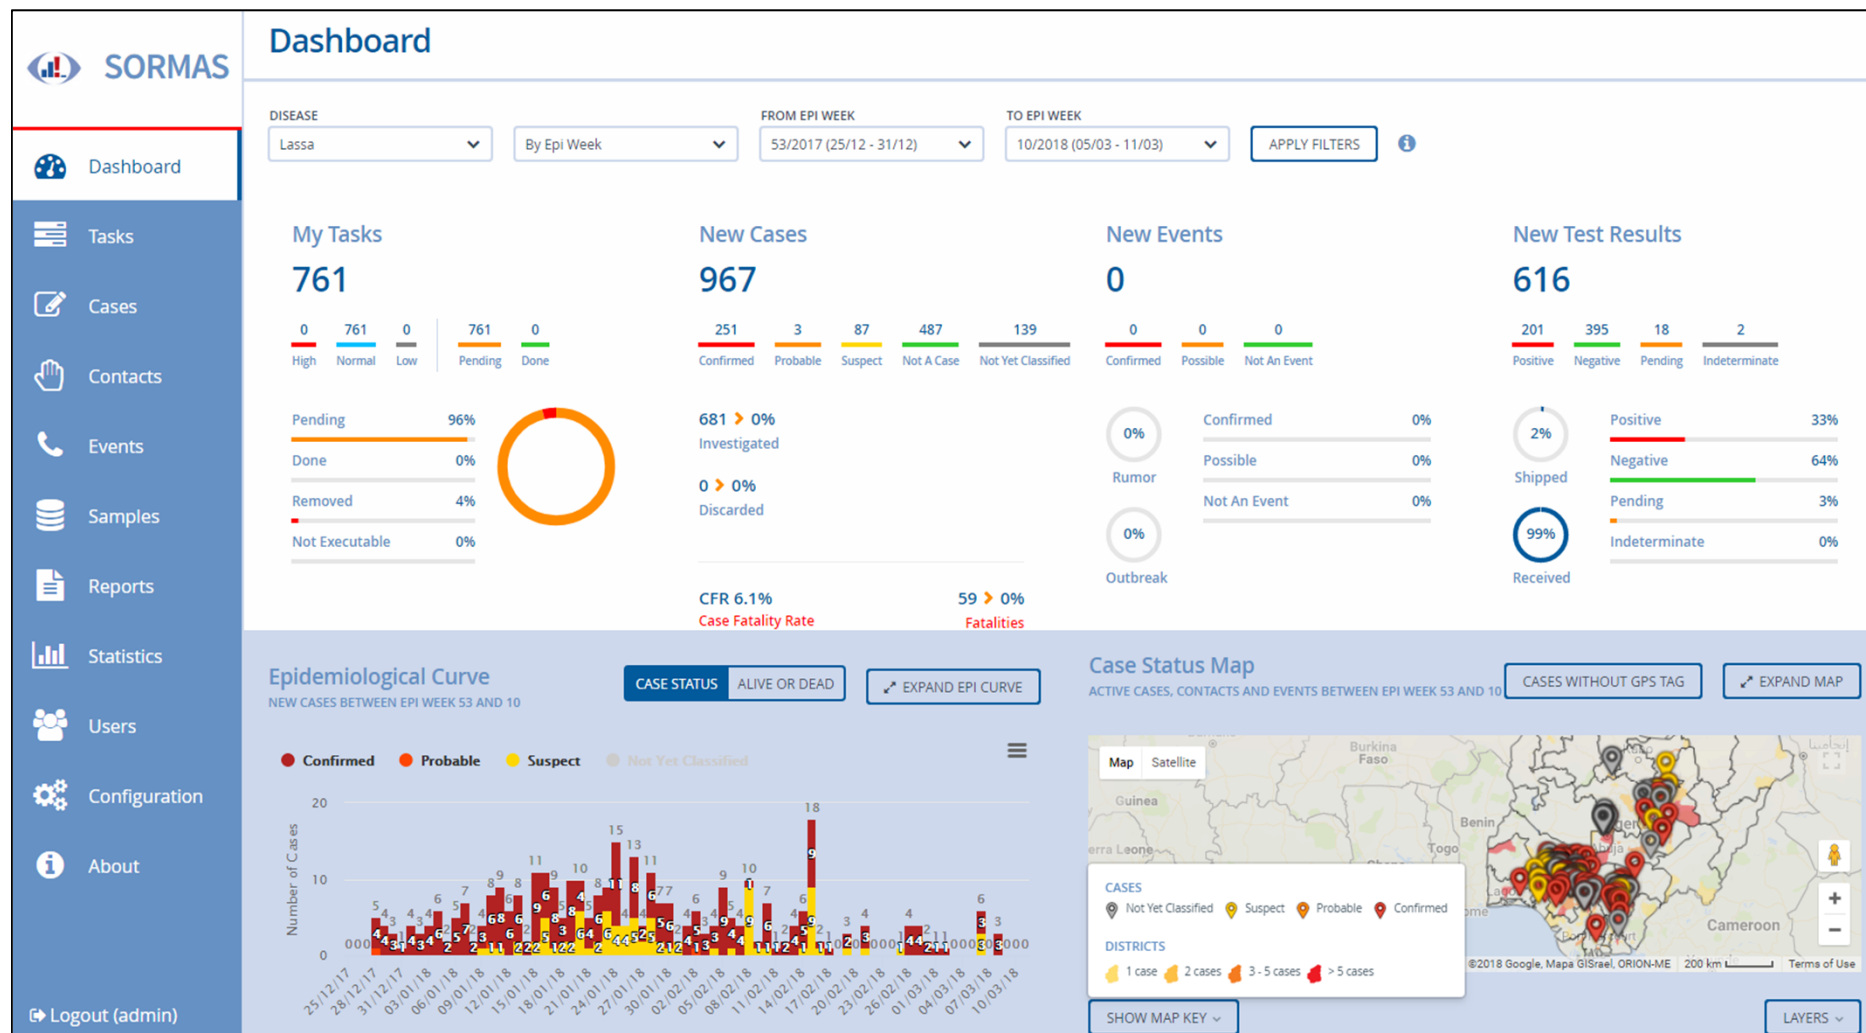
SORMAS

Dashboard
Tasks
Cases
Contacts
Events
Samples
Reports
Statistics
Users
Configuration
About
Logout (admin)

Dashboard

DISEASE
Lassa
By Epi Week
FROM EPI WEEK
53/2017 (25/12 - 31/12)
TO EPI WEEK
10/2018 (05/03 - 11/03)
APPLY FILTERS

My Tasks
761
0 High
761 Normal
0 Low
761 Pending
0 Done
Pending 96%
Done 0%
Removed 4%
Not Executable 0%

New Cases
967
251 Confirmed
3 Probable
87 Suspect
487 Not A Case
139 Not Yet Classified
681 > 0%
Investigated
0 > 0%
Discarded
CFR 6.1%
Case Fatality Rate
59 > 0%
Fatalities

New Events
0
0 Confirmed
0 Possible
0 Not An Event
0% Rumor
0% Outbreak
Confirmed 0%
Possible 0%
Not An Event 0%

New Test Results
616
201 Positive
395 Negative
18 Pending
2 Indeterminate
2% Shipped
99% Received
Positive 33%
Negative 64%
Pending 3%
Indeterminate 0%

Epidemiological Curve
NEW CASES BETWEEN EPI WEEK 53 AND 10
CASE STATUS
ALIVE OR DEAD
EXPAND EPI CURVE
Confirmed
Probable
Suspect
Not Yet Classified
Number of Cases
20
10
0
25/12/17 28/12/17 31/12/17 03/01/18 06/01/18 09/01/18 12/01/18 15/01/18 18/01/18 21/01/18 24/01/18 27/01/18 30/01/18 02/02/18 05/02/18 08/02/18 11/02/18 14/02/18 17/02/18 20/02/18 23/02/18 26/02/18 01/03/18 04/03/18 07/03/18 10/03/18

Case Status Map
ACTIVE CASES, CONTACTS AND EVENTS BETWEEN EPI WEEK 53 AND 10
CASES WITHOUT GPS TAG
EXPAND MAP
Map
Satellite
Burkina Faso
Guinea
Benin
Togo
erra Leone
Cameroon
CASES
Not Yet Classified
Suspect
Probable
Confirmed
DISTRICTS
1 case
2 cases
3 - 5 cases
> 5 cases
©2018 Google, Mapa GISrael, ORION-ME 200 km Terms of Use
SHOW MAP KEY
LAYERS